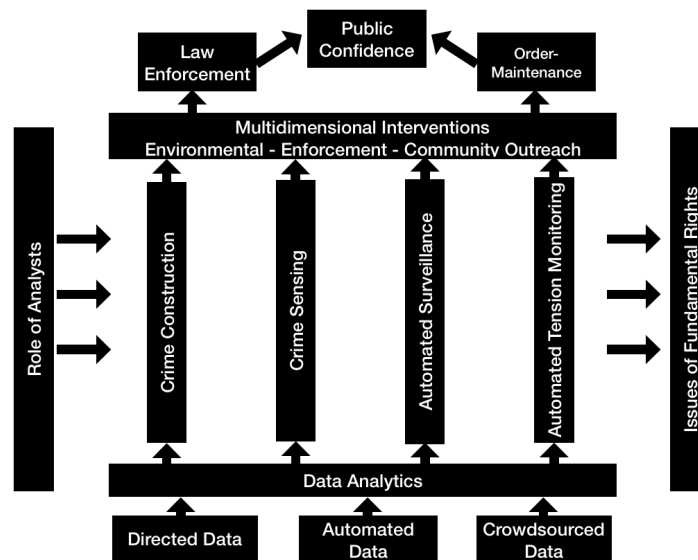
Public Confidence

Law Enforcement

Order-Maintenance

Multidimensional Interventions
Environmental - Enforcement - Community Outreach

Role of Analysts

Crime Construction

Crime Sensing

Automated Surveillance

Automated Tension Monitoring

Issues of Fundamental Rights

Data Analytics

Directed Data

Automated Data

Crowdsourced Data